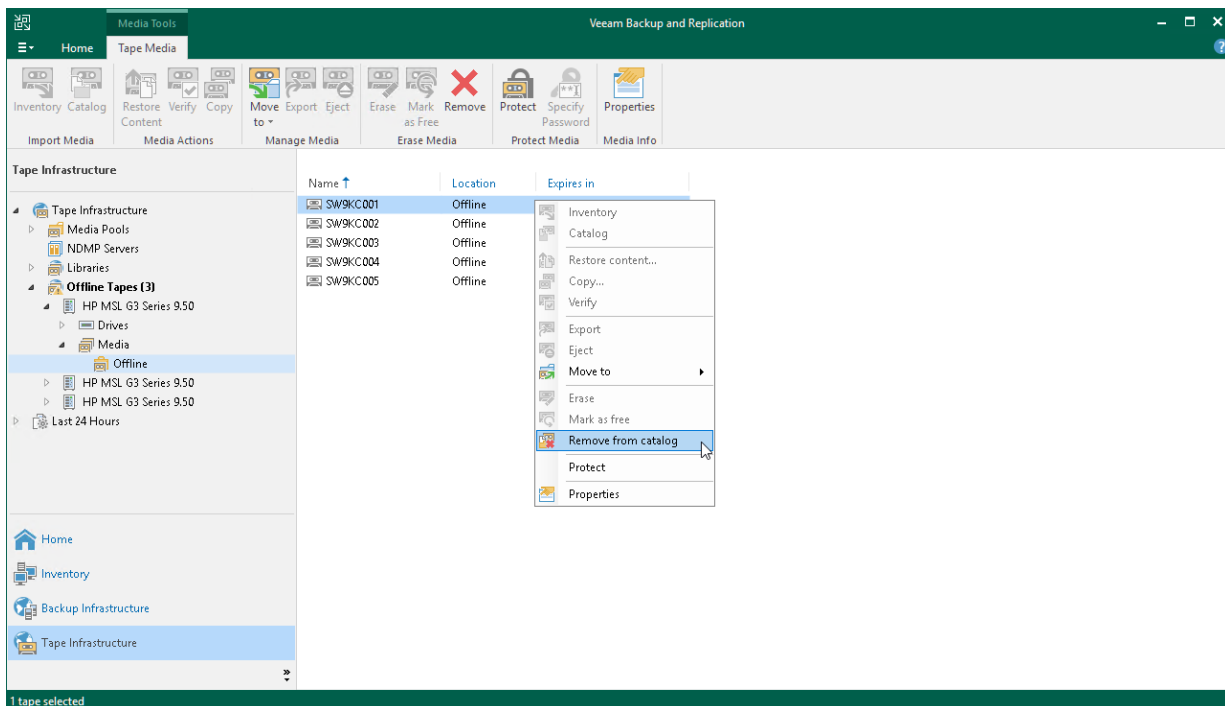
Media Tools
Veeam Backup and Replication
Home
Tape Media

Inventory Catalog
Import Media

Restore Content Verify Copy
Media Actions

Move to Export Eject
Manage Media

Erase Mark as Free Remove
Erase Media

Protect Specify Password
Protect Media

Properties
Media Info

Tape Infrastructure

Tape Infrastructure
Media Pools
NDMP Servers
Libraries
Offline Tapes (3)
HP MSL G3 Series 9.50
Drives
Media
Offline
HP MSL G3 Series 9.50
HP MSL G3 Series 9.50
Last 24 Hours

| Name ↑ | Location | Expires in |
|---|---|---|
| SW9KC001 | Offline | |
| SW9KC002 | Offline | |
| SW9KC003 | Offline | |
| SW9KC004 | Offline | |
| SW9KC005 | Offline | |

Inventory
Catalog
Restore content...
Copy...
Verify
Export
Eject
Move to
Erase
Mark as free
Remove from catalog
Protect
Properties

Home
Inventory
Backup Infrastructure
Tape Infrastructure

1 tape selected